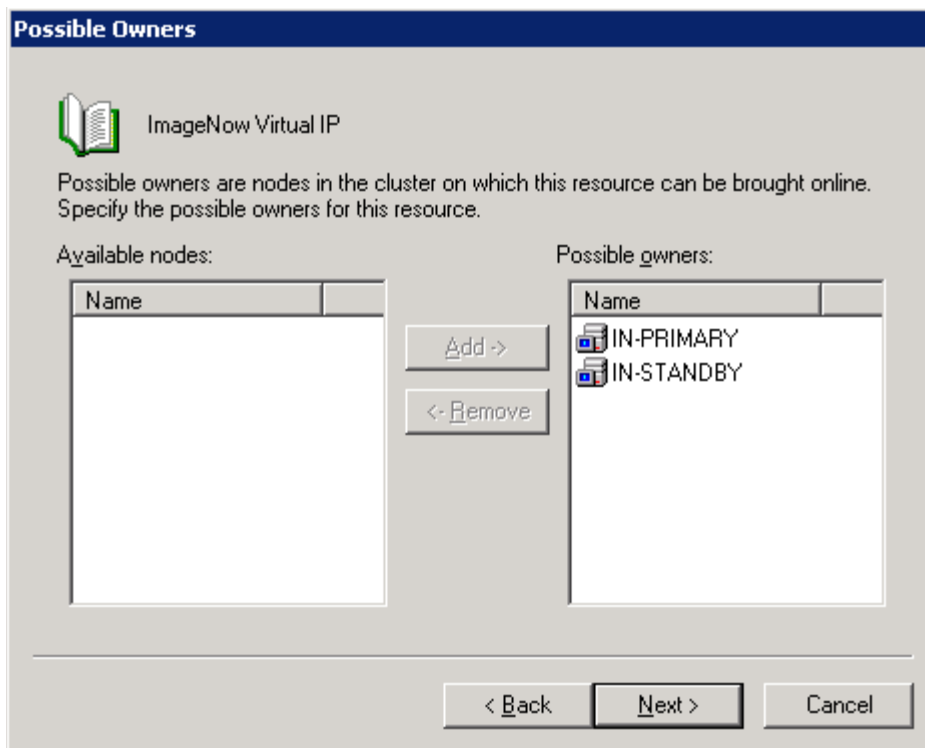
Possible Owners

ImageNow Virtual IP

Possible owners are nodes in the cluster on which this resource can be brought online. Specify the possible owners for this resource.

Available nodes:

Name

Add ->

<- Remove

Possible owners:

Name

IN-PRIMARY

IN-STANDBY

< Back

Next >

Cancel